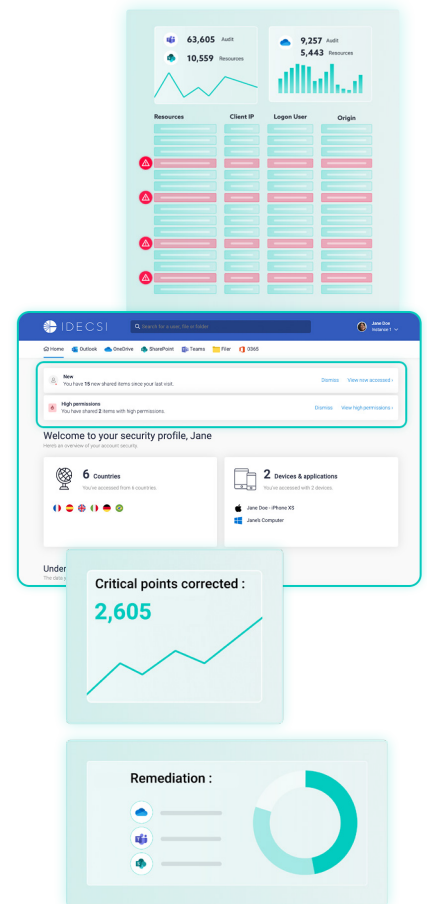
63,605 Audit
10,559 Resources

9,257 Audit
5,443 Resources

| Resources | Client IP | Logon User | Origin |
|---|---|---|---|

IDECSI

Search for a user, file or folder

Jane Doe
Instance 1

Home Outlook OneDrive SharePoint Teams Filer O365

New
You have 15 new shared items since your last visit.
Dismiss View new accesses

High permissions
You have shared 2 items with high permissions.
Dismiss View high permissions

Welcome to your security profile, Jane
Here's an overview of your account security.

6 Countries
You've accessed from 6 countries.

2 Devices & applications
You've accessed with 2 devices.

Jane Doe - iPhone XS
Jane's Computer

Under
The data

Critical points corrected :
2,605

Remediation :